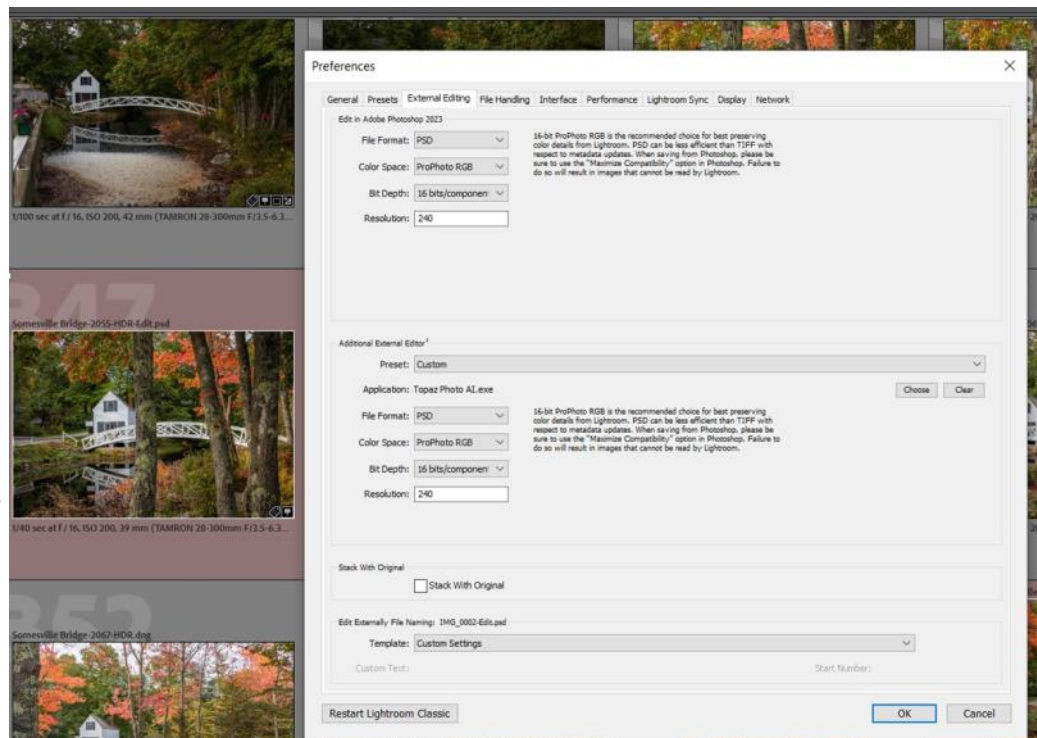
1/100 sec at f / 16, ISO 200, 42 mm (TAMRON 28-300mm F/3.5-6.3...

347

Somesville Bridge-2055-HDR-Edit.psd

1/40 sec at f / 16, ISO 200, 39 mm (TAMRON 28-300mm F/3.5-6.3...

352

Somesville Bridge-2067-HDR.dng

Preferences

General Presets External Editing File Handling Interface Performance Lightroom Sync Display Network

Edit in Adobe Photoshop 2023

File Format: PSD

Color Space: ProPhoto RGB

Bit Depth: 16 bits/component

Resolution: 240

16-bit ProPhoto RGB is the recommended choice for best preserving color details from Lightroom. PSD can be less efficient than TIFF with respect to metadata updates. When saving from Photoshop, please be sure to use the "Maximize Compatibility" option in Photoshop. Failure to do so will result in images that cannot be read by Lightroom.

Additional External Editor

Preset: Custom

Application: Topaz Photo AI.exe

Choose Clear

File Format: PSD

Color Space: ProPhoto RGB

Bit Depth: 16 bits/component

Resolution: 240

16-bit ProPhoto RGB is the recommended choice for best preserving color details from Lightroom. PSD can be less efficient than TIFF with respect to metadata updates. When saving from Photoshop, please be sure to use the "Maximize Compatibility" option in Photoshop. Failure to do so will result in images that cannot be read by Lightroom.

Stack With Original

Stack With Original

Edit Externally File Naming: IMG_0002-Edit.psd

Template: Custom Settings

Custom Text:

Start Number:

Restart Lightroom Classic

OK Cancel